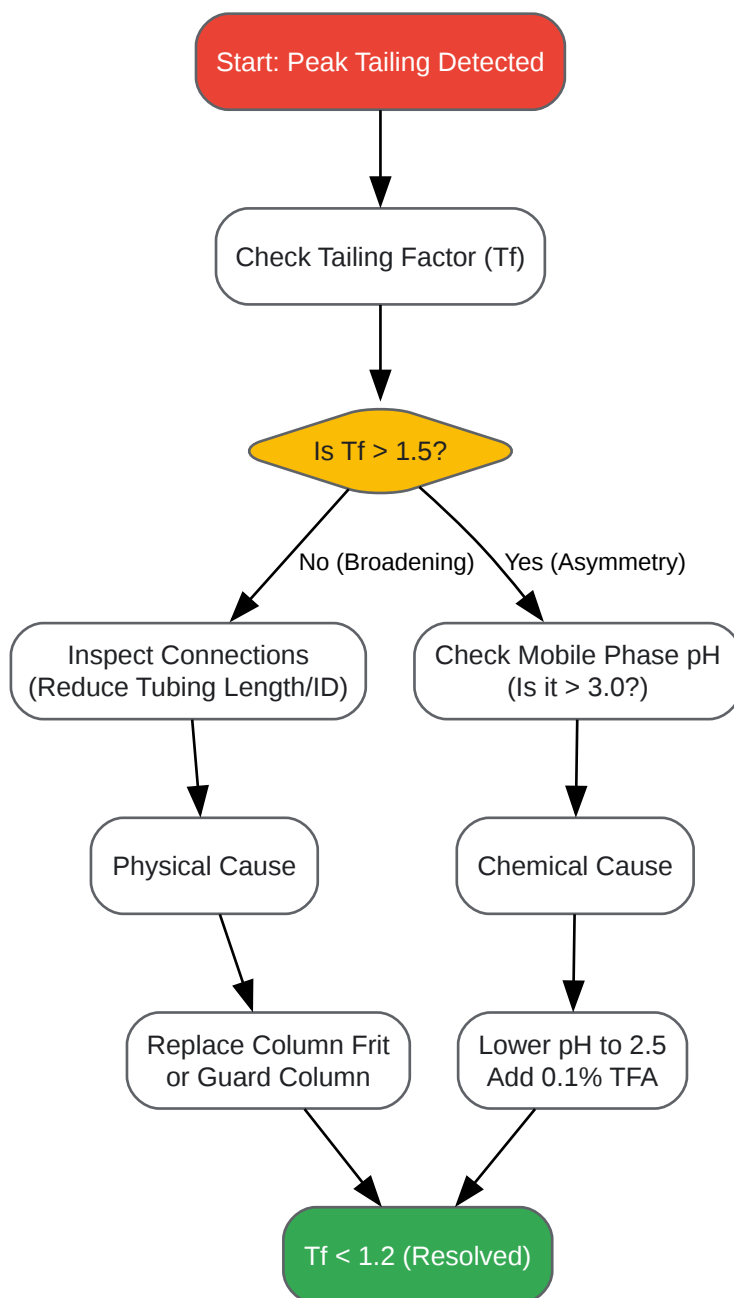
Start: Peak Tailing Detected

Check Tailing Factor (Tf)

Is Tf > 1.5?

No (Broadening)

Yes (Asymmetry)

Inspect Connections
(Reduce Tubing Length/ID)

Check Mobile Phase pH
(Is it > 3.0?)

Physical Cause

Chemical Cause

Replace Column Frit
or Guard Column

Lower pH to 2.5
Add 0.1% TFA

Tf < 1.2 (Resolved)